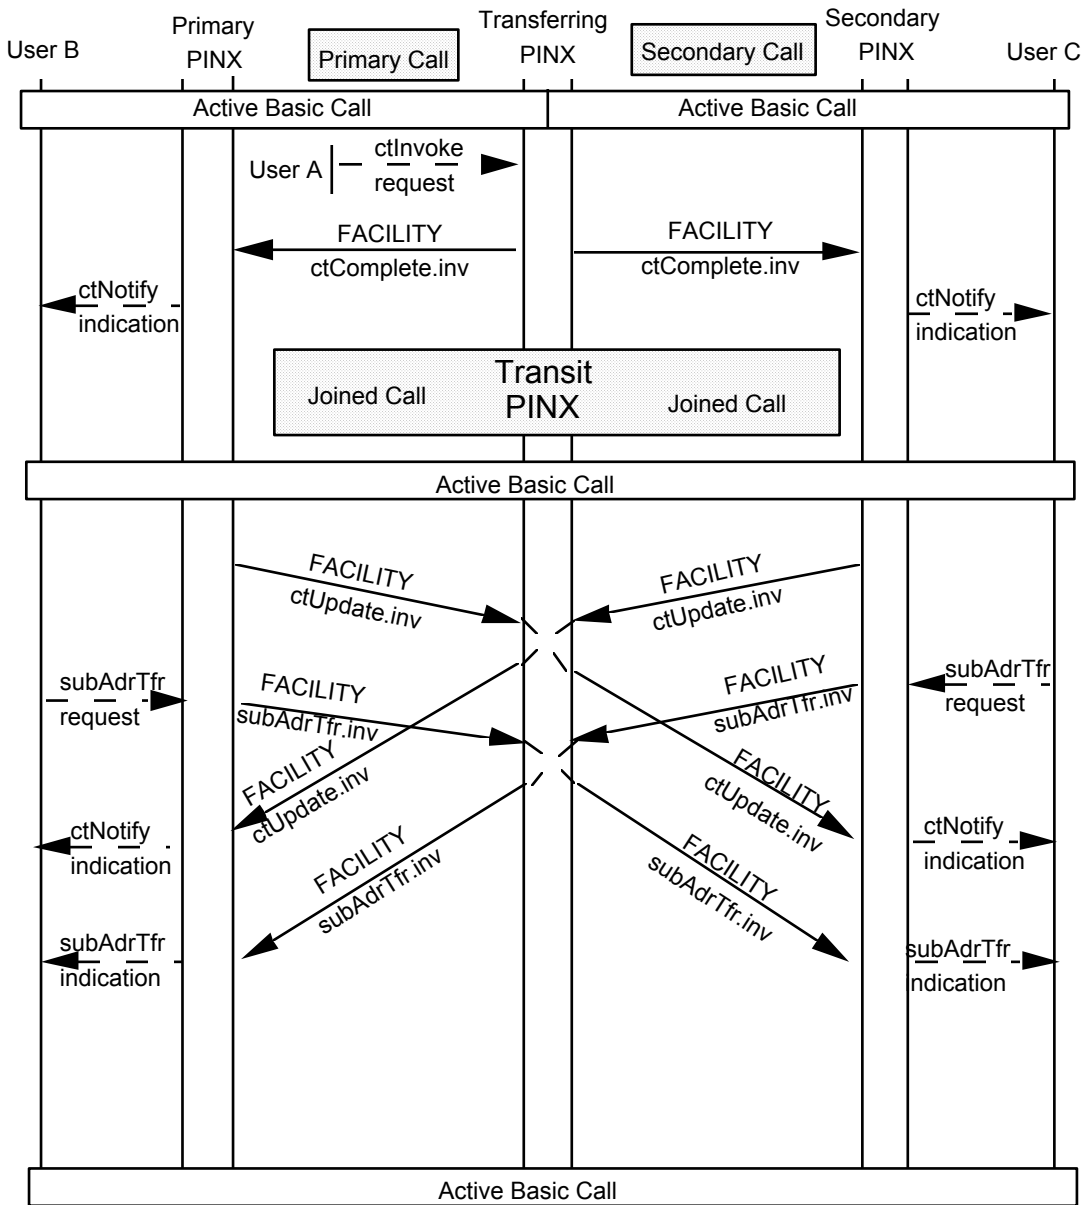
User B

Primary PINX

Primary Call

Transferring PINX

Secondary Call

Secondary PINX

User C

Active Basic Call

Active Basic Call

User A

ctInvoke request

FACILITY ctComplete.inv

FACILITY ctComplete.inv

ctNotify indication

ctNotify indication

Joined Call

Transit PINX

Joined Call

Active Basic Call

FACILITY ctUpdate.inv

FACILITY ctUpdate.inv

subAdrTfr request

FACILITY subAdrTfr.inv

FACILITY subAdrTfr.inv

subAdrTfr request

FACILITY ctUpdate.inv

FACILITY ctUpdate.inv

ctNotify indication

ctNotify indication

FACILITY subAdrTfr.inv

FACILITY subAdrTfr.inv

subAdrTfr indication

subAdrTfr indication

Active Basic Call